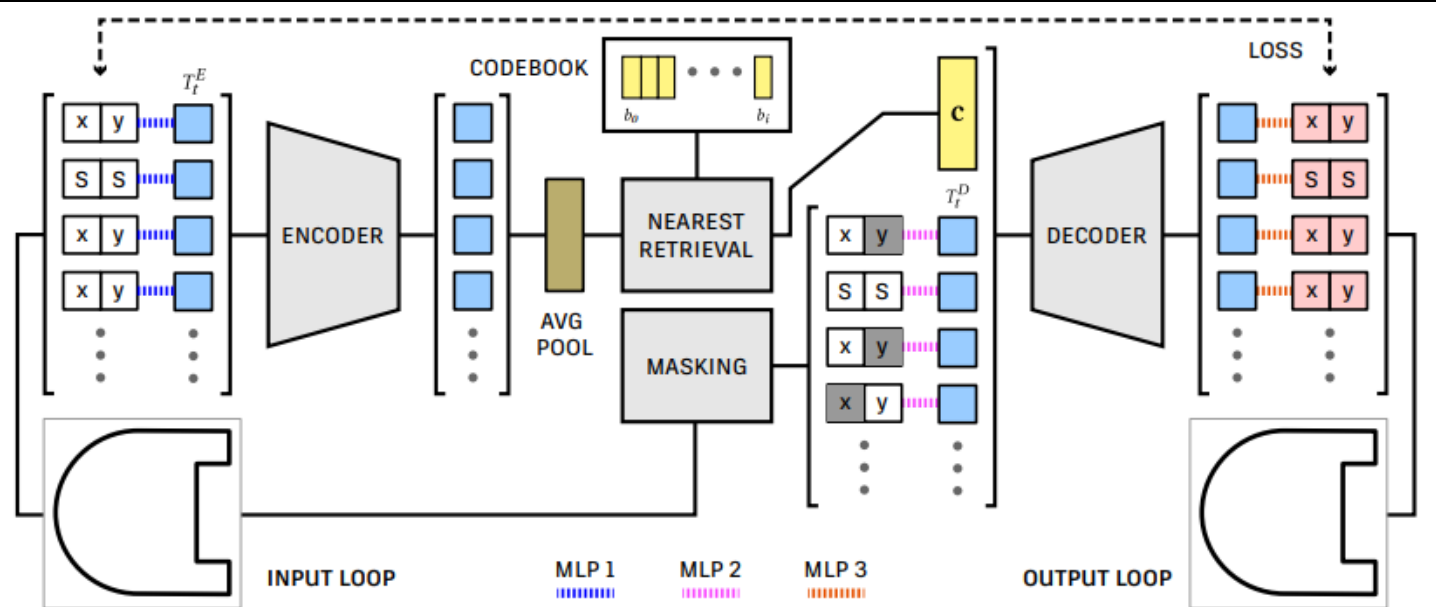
CODEBOOK

$b_0$

$b_i$

LOSS

$T_t^E$

x y

S S

x y

x y

ENCODER

AVG POOL

NEAREST RETRIEVAL

MASKING

c

$T_t^D$

x y

S S

x y

x y

DECODER

x y

S S

x y

x y

INPUT LOOP

MLP 1

MLP 2

MLP 3

OUTPUT LOOP